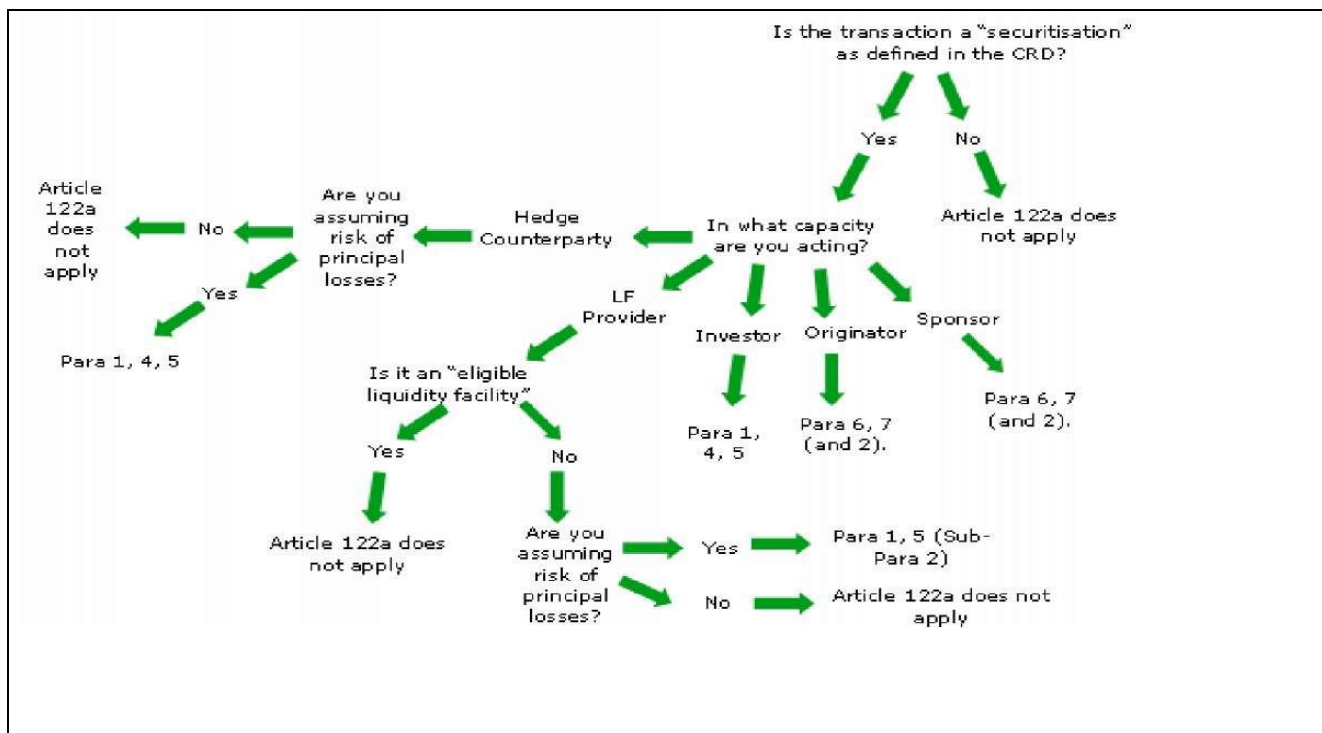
Is the transaction a "securitisation" as defined in the CRD?

Yes

No

Article 122a does not apply

In what capacity are you acting?

Hedge Counterparty

Are you assuming risk of principal losses?

No

Article 122a does not apply

Yes

Para 1, 4, 5

LF Provider

Investor

Originator

Sponsor

Para 1, 4, 5

Para 6, 7 (and 2).

Para 6, 7 (and 2).

Is it an "eligible liquidity facility"

Yes

Article 122a does not apply

No

Are you assuming risk of principal losses?

Yes

Para 1, 5 (Sub-Para 2)

No

Article 122a does not apply